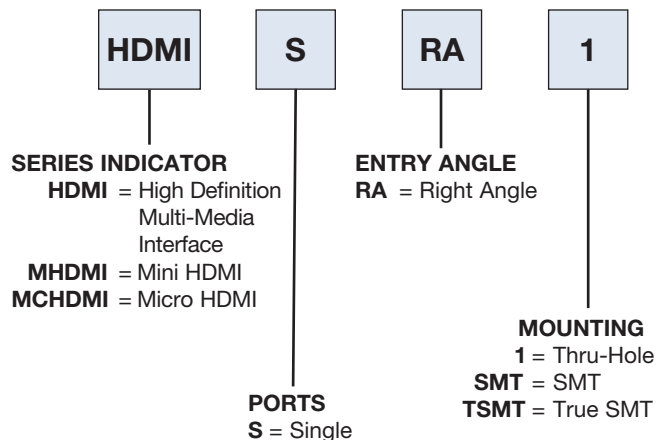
HDMI S RA 1

SERIES INDICATOR
HDMI = High Definition Multi-Media Interface
MHDMI = Mini HDMI
MCHDMI = Micro HDMI

ENTRY ANGLE
RA = Right Angle

MOUNTING
1 = Thru-Hole
SMT = SMT
TSMT = True SMT

PORTS
S = Single